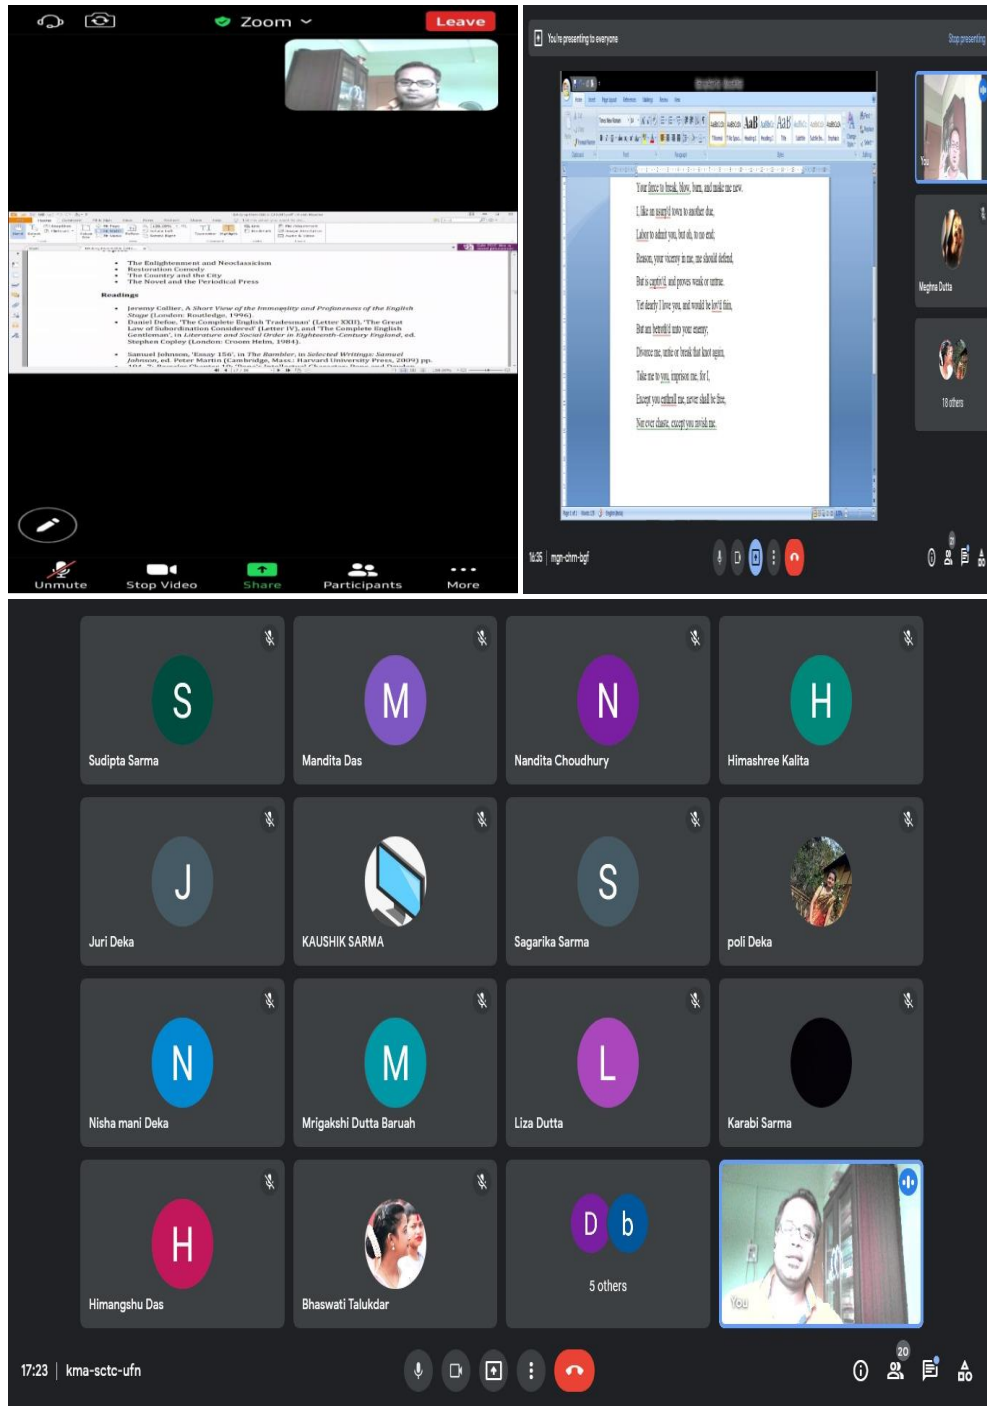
Zoom
Leave

The Enlightenment and Neoclassicism
Restoration Comedy
The Country and the City
The Novel and the Periodical Press

Readings

Jeremy Collier, A Short View of the Immorality and Profaneness of the English Stage (London: Routledge, 1996).
Daniel Defoe, 'The Complete English Tradesman' (Letter XXII), 'The Great Law of Subordination Considered' (Letter IV), and 'The Complete English Gentleman', in Literature and Social Order in Eighteenth-Century England, ed. Stephen Copley (London: Croom Helm, 1984).
Samuel Johnson, 'Essay 156', in The Rambler, in Selected Writings: Samuel Johnson, ed. Peter Martin (Cambridge, Mass.: Harvard University Press, 2009) pp.

Unmute
Stop Video
Share
Participants
More

You're presenting to everyone
Stop presenting

Your force to break, blow, burn, and make me new.
I, like an usurp'd town to another due,
Labor to admit you, but oh, to no end;
Reason, your viceroy in me, me should defend,
But is captiv'd, and proves weak or untrue.
Yet dearly I love you, and would be lov'd fain,
But am betroth'd unto your enemy;
Divorce me, untie or break that knot again,
Take me to you, imprison me, for I,
Except you enthrall me, never shall be free,
Nor ever chaste, except you ravish me.

You
Meghna Dutta
18 others
16:35 | mgn-chm-bgf

S
Sudipta Sarma
M
Mandita Das
N
Nandita Choudhury
H
Himashree Kalita
J
Juri Deka
KAUSHIK SARMA
S
Sagarika Sarma
poli Deka
N
Nisha mani Deka
M
Mrigakshi Dutta Baruah
L
Liza Dutta
Karabi Sarma
H
Himangshu Das
Bhaswati Talukdar
D b
5 others
You
17:23 | kma-sctc-ufn
20